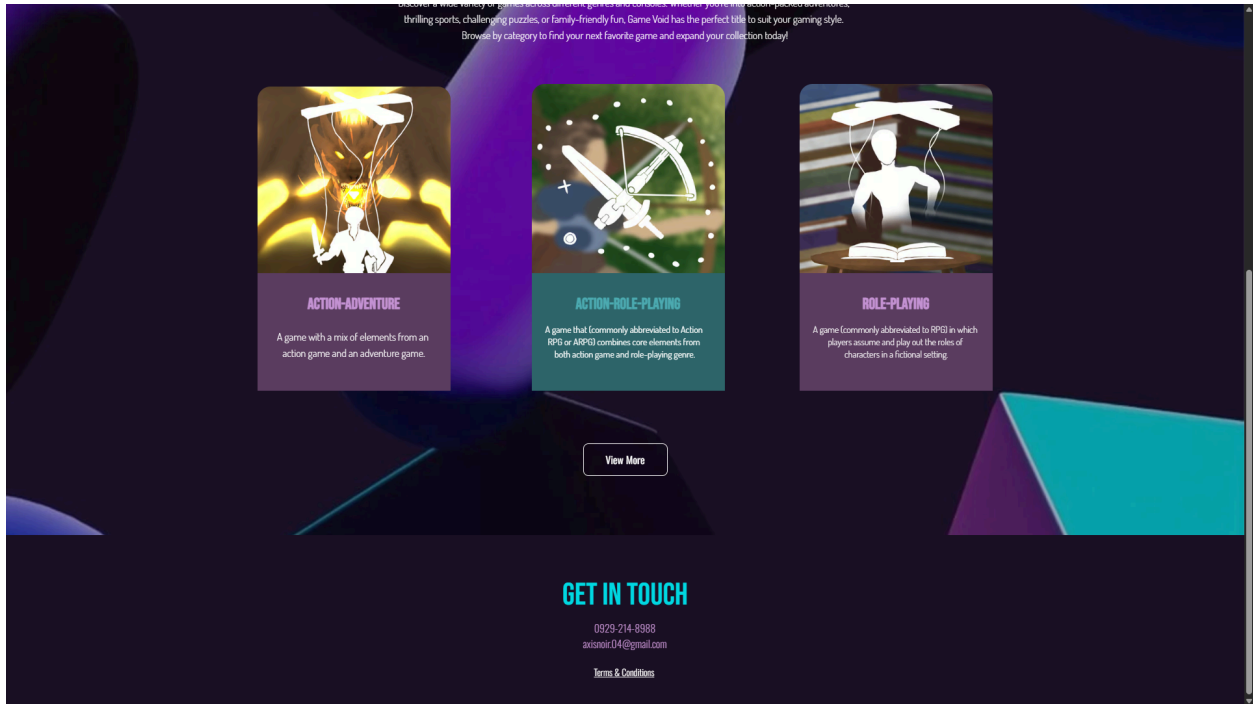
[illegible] thrilling sports, challenging puzzles, or family-friendly fun, Game Void has the perfect title to suit your gaming style. Browse by category to find your next favorite game and expand your collection today!

ACTION-ADVENTURE

A game with a mix of elements from an action game and an adventure game.

ACTION-ROLE-PLAYING

A game that (commonly abbreviated to Action RPG or ARPG) combines core elements from both action game and role-playing genre.

ROLE-PLAYING

A game (commonly abbreviated to RPG) in which players assume and play out the roles of characters in a fictional setting.

View More

GET IN TOUCH

0929-214-8988
axisnoir.04@gmail.com

Terms & Conditions